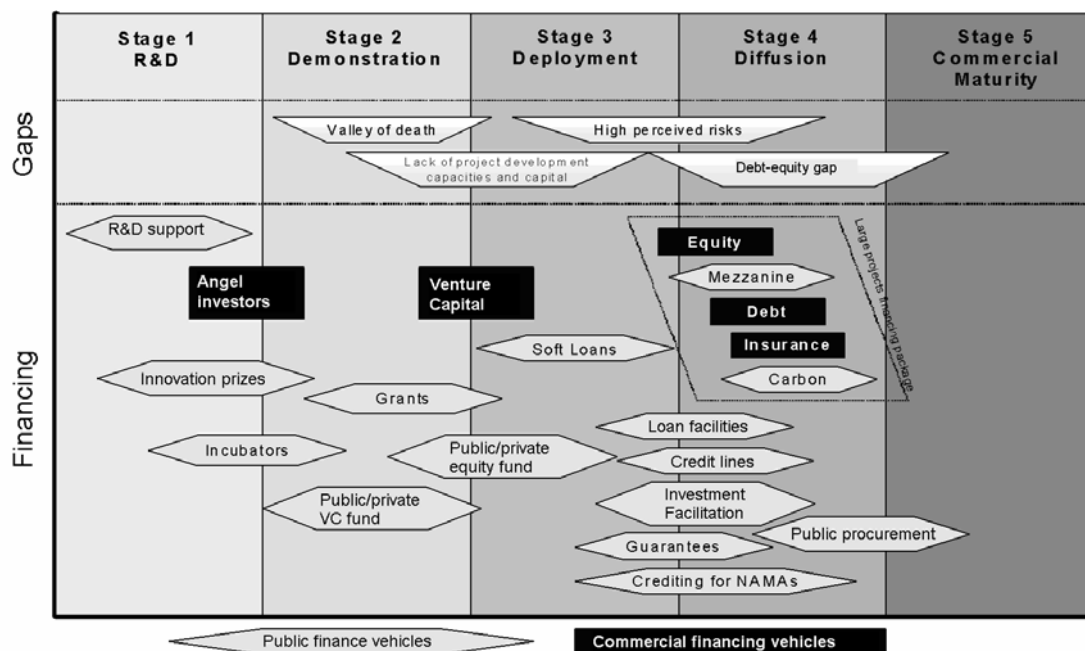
Stage 1
R&D

Stage 2
Demonstration

Stage 3
Deployment

Stage 4
Diffusion

Stage 5
Commercial
Maturity

Gaps

Valley of death

High perceived risks

Lack of project development capacities and capital

Debt-equity gap

Financing

R&D support

Angel investors

Venture Capital

Equity

Mezzanine

Debt

Insurance

Carbon

Large projects financing package

Soft Loans

Innovation prizes

Grants

Loan facilities

Incubators

Public/private equity fund

Credit lines

Public/private VC fund

Investment Facilitation

Public procurement

Guarantees

Crediting for NAMAs

Public finance vehicles

Commercial financing vehicles